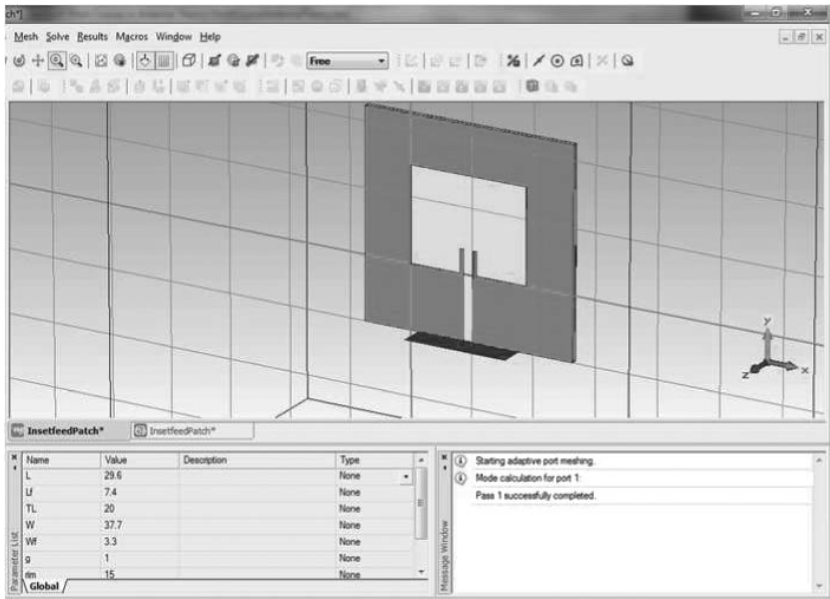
ch*]

Mesh Solve Results Macros Window Help

Free

InsetfeedPatch* InsetfeedPatch*

| Name | Value | Description | Type |
|---|---|---|---|
| L | 29.6 | | None |
| Lf | 7.4 | | None |
| TL | 20 | | None |
| W | 37.7 | | None |
| Wf | 3.3 | | None |
| g | 1 | | None |
| rim | 15 | | None |

Parameter List

Global

Message Window

Starting adaptive port meshing.

Mode calculation for port 1:

Pass 1 successfully completed.

y

z

x